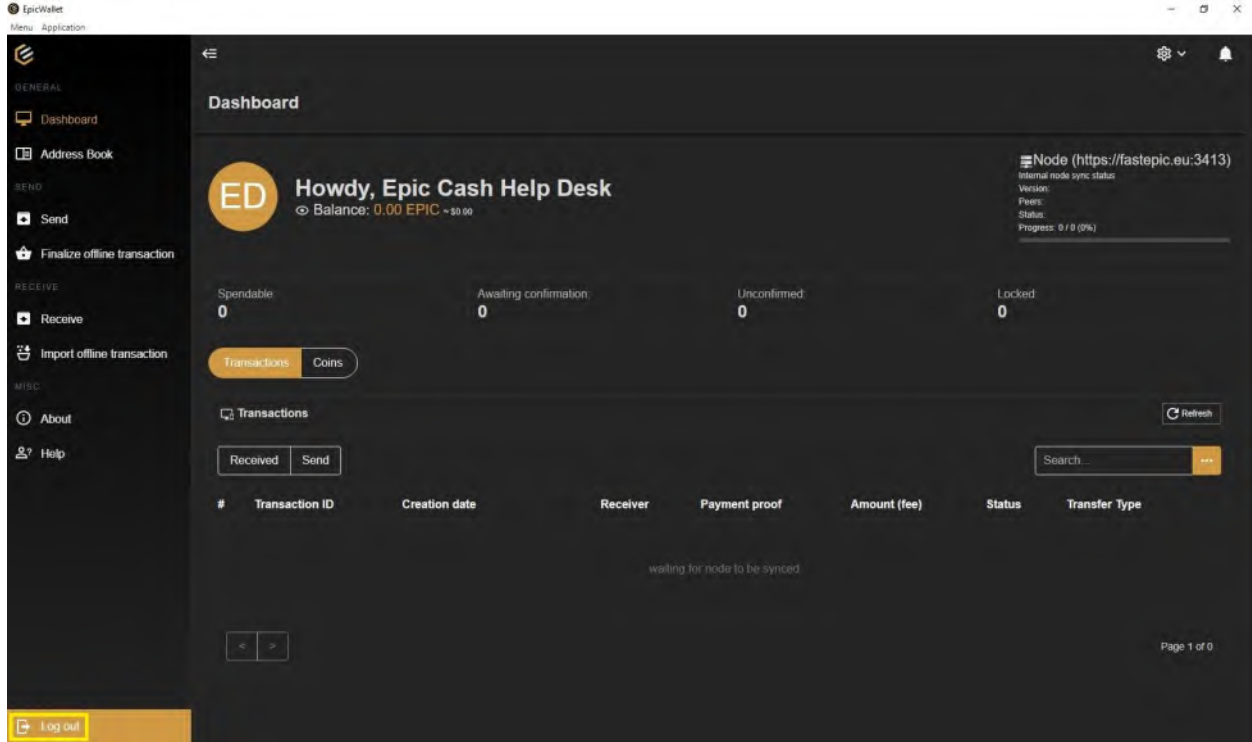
EpicWallet
Menu Application

GENERAL
Dashboard
Address Book
SEND
Send
Finalize offline transaction
RECEIVE
Receive
Import offline transaction
MISC
About
Help

Log out

Dashboard

ED
Howdy, Epic Cash Help Desk
Balance: 0.00 EPIC ~$0.00

Node (https://fastepic.eu:3413)
Internal node sync status
Version:
Peers:
Status:
Progress: 0 / 0 (0%)

Spendable
0
Awaiting confirmation
0
Unconfirmed
0
Locked
0

Transactions
Coins

Transactions
Refresh

Received
Send

Search...

| # | Transaction ID | Creation date | Receiver | Payment proof | Amount (fee) | Status | Transfer Type |
|---|---|---|---|---|---|---|---|

waiting for node to be synced

< >

Page 1 of 0